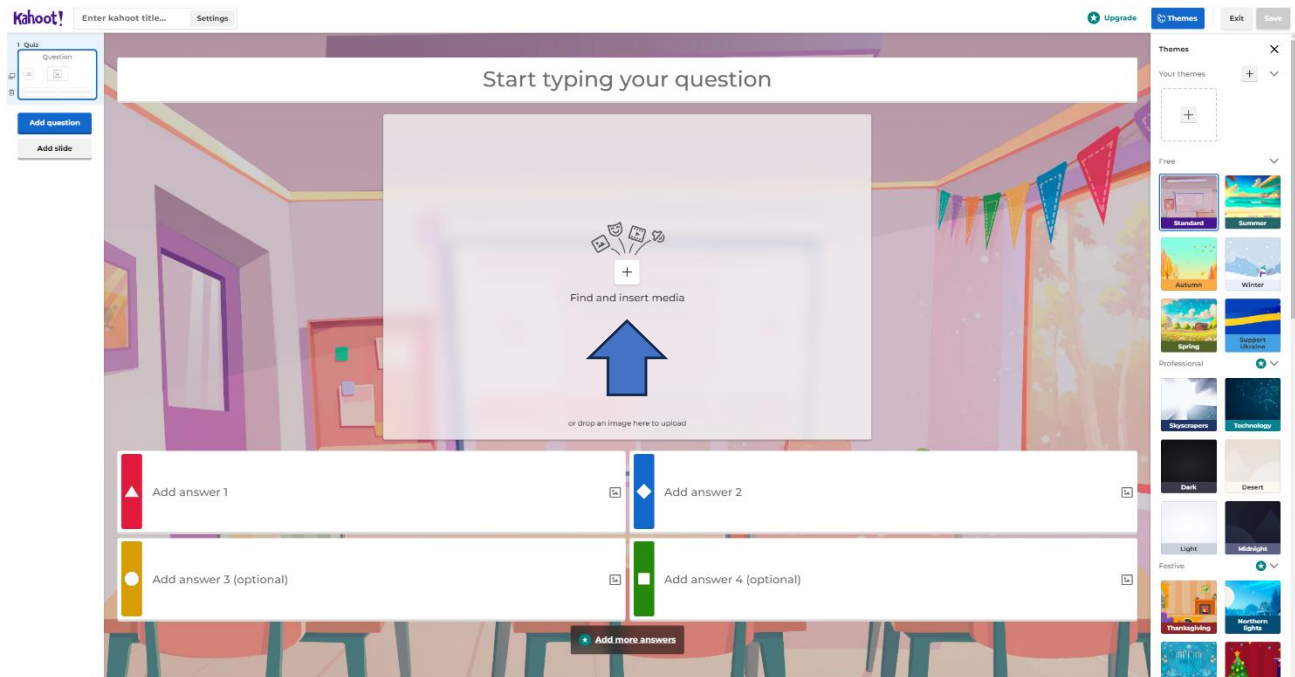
Kahoot!
Enter kahoot title...
Settings
Upgrade
Themes
Exit
Save

1 Quiz
Question
Add question
Add slide

Start typing your question

+
Find and insert media

or drop an image here to upload

Add answer 1
Add answer 2
Add answer 3 (optional)
Add answer 4 (optional)
Add more answers

Themes
Your themes
+
Free
Standard
Summer
Autumn
Winter
Spring
Support Ukraine
Professional
Skyscrapers
Technology
Dark
Desert
Light
Midnight
Festive
Thanksgiving
Northern lights